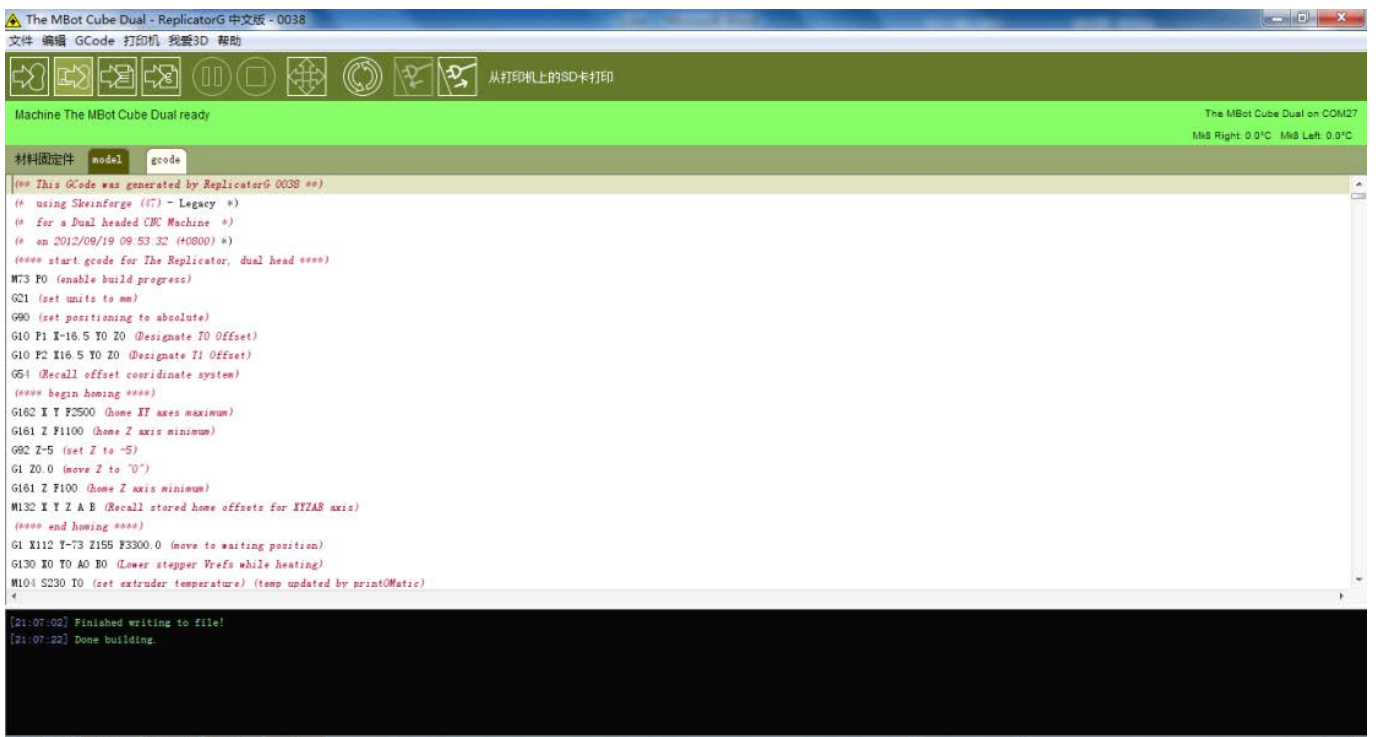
The MBot Cube Dual - ReplicatorG 中文版 - 0038

文件 编辑 GCode 打印机 我爱3D 帮助

从打印机上的SD卡打印

Machine The MBot Cube Dual ready

The MBot Cube Dual on COM27

Mk8 Right: 0.0°C Mk8 Left: 0.0°C

材料固定件 model gcode

(** This GCode was generated by ReplicatorG 0038 **)
(* using Skeinforge (47) - Legacy *)
(* for a Dual headed CNC Machine *)
(* on 2012/09/19 09:53:32 (+0800) *)
(**** start.gcode for The Replicator, dual head ****)
M73 P0 (enable build progress)
G21 (set units to mm)
G90 (set positioning to absolute)
G10 P1 X-16.5 Y0 Z0 (Designate T0 Offset)
G10 P2 X16.5 Y0 Z0 (Designate T1 Offset)
G54 (Recall offset cooridinate system)
(**** begin homing ****)
G162 X Y F2500 (home XY axes maximum)
G161 Z F1100 (home Z axis minimum)
G92 Z-5 (set Z to -5)
G1 Z0.0 (move Z to "0")
G161 Z F100 (home Z axis minimum)
M132 X Y Z A B (Recall stored home offsets for XYZAB axis)
(**** end homing ****)
G1 X112 Y-73 Z155 F3300.0 (move to waiting position)
G130 X0 Y0 A0 B0 (Lower stepper Vrefs while heating)
M104 S230 T0 (set extruder temperature) (temp updated by printOMatic)

[21:07:02] Finished writing to file!
[21:07:22] Done building.